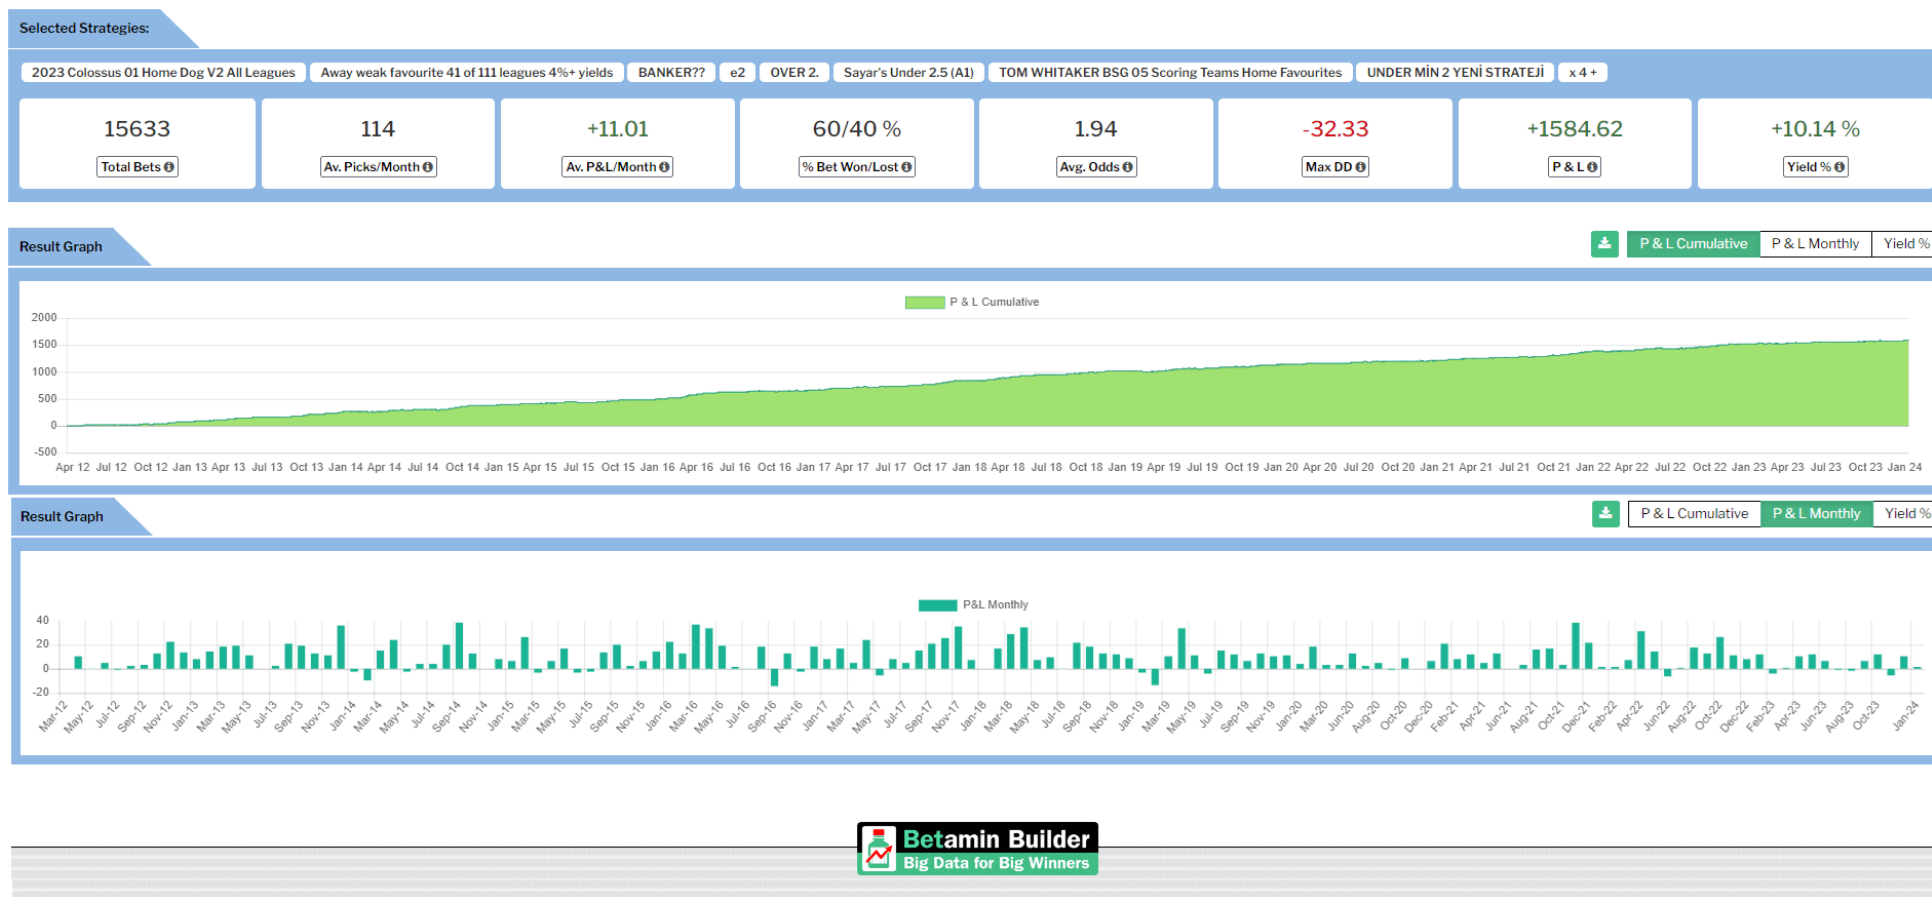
Selected Strategies:

2023 Colossus 01 Home Dog V2 All Leagues | Away weak favourite 41 of 111 leagues 4%+ yields | BANKER?? | e2 | OVER 2. | Sayar's Under 2.5 (A1) | TOM WHITAKER BSG 05 Scoring Teams Home Favourites | UNDER MİN 2 YENİ STRATEJİ | x 4 +

15633
Total Bets

114
Av. Picks/Month

+11.01
Av. P&L/Month

60/40 %
% Bet Won/Lost

1.94
Avg. Odds

-32.33
Max DD

+1584.62
P & L

+10.14 %
Yield %

Result Graph

P & L Cumulative | P & L Monthly | Yield %

P & L Cumulative

2000
1500
1000
500
0
-500

Apr 12 Jul 12 Oct 12 Jan 13 Apr 13 Jul 13 Oct 13 Jan 14 Apr 14 Jul 14 Oct 14 Jan 15 Apr 15 Jul 15 Oct 15 Jan 16 Apr 16 Jul 16 Oct 16 Jan 17 Apr 17 Jul 17 Oct 17 Jan 18 Apr 18 Jul 18 Oct 18 Jan 19 Apr 19 Jul 19 Oct 19 Jan 20 Apr 20 Jul 20 Oct 20 Jan 21 Apr 21 Jul 21 Oct 21 Jan 22 Apr 22 Jul 22 Oct 22 Jan 23 Apr 23 Jul 23 Oct 23 Jan 24

Result Graph

P & L Cumulative | P & L Monthly | Yield %

P&L Monthly

40
20
0
-20

Mar-12 May-12 Jul-12 Sep-12 Nov-12 Jan-13 Mar-13 May-13 Jul-13 Sep-13 Nov-13 Jan-14 Mar-14 May-14 Jul-14 Sep-14 Nov-14 Jan-15 Mar-15 May-15 Jul-15 Sep-15 Nov-15 Jan-16 Mar-16 May-16 Jul-16 Sep-16 Nov-16 Jan-17 Mar-17 May-17 Jul-17 Sep-17 Nov-17 Jan-18 Mar-18 May-18 Jul-18 Sep-18 Nov-18 Jan-19 Mar-19 May-19 Jul-19 Sep-19 Nov-19 Jan-20 Mar-20 Jun-20 Aug-20 Oct-20 Dec-20 Feb-21 Apr-21 Jun-21 Aug-21 Oct-21 Dec-21 Feb-22 Apr-22 Jun-22 Aug-22 Oct-22 Dec-22 Feb-23 Apr-23 Jun-23 Aug-23 Oct-23 Jan-24

Betamin Builder
Big Data for Big Winners